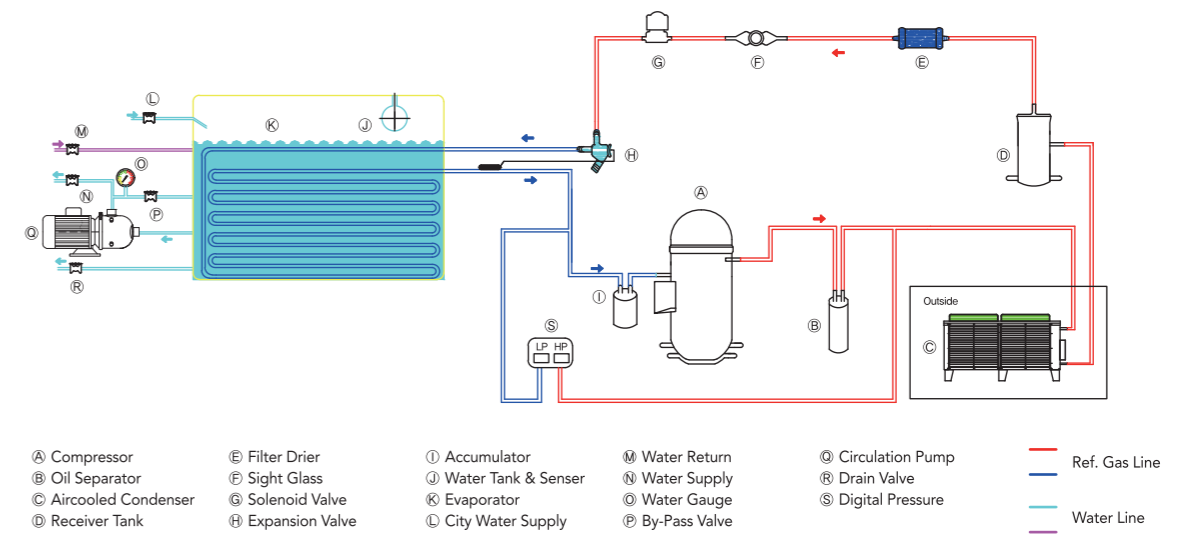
Ⓖ Ⓕ Ⓔ

Ⓛ Ⓚ Ⓙ

Ⓜ Ⓗ

Ⓞ Ⓓ

Ⓝ Ⓟ

Ⓐ

Ⓠ

Ⓘ Ⓑ

Ⓡ

Outside

Ⓢ

LP HP

Ⓒ

Ⓐ Compressor
Ⓑ Oil Separator
Ⓒ Aircooled Condenser
Ⓓ Receiver Tank

Ⓔ Filter Drier
Ⓕ Sight Glass
Ⓖ Solenoid Valve
Ⓗ Expansion Valve

Ⓘ Accumulator
Ⓙ Water Tank & Senser
Ⓚ Evaporator
Ⓛ City Water Supply

Ⓜ Water Return
Ⓝ Water Supply
Ⓞ Water Gauge
Ⓟ By-Pass Valve

Ⓠ Circulation Pump
Ⓡ Drain Valve
Ⓢ Digital Pressure

Ref. Gas Line

Water Line